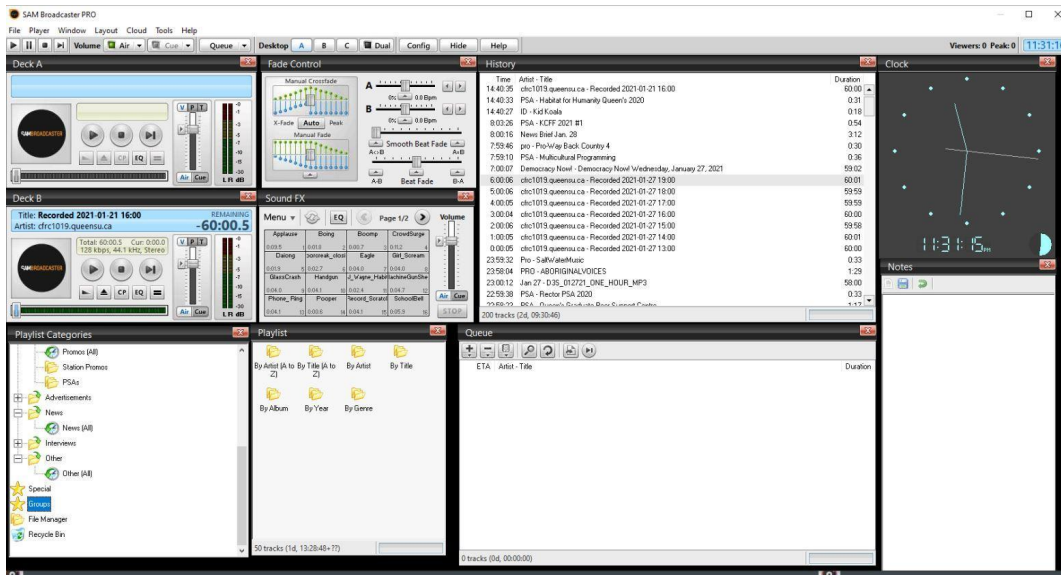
SAM Broadcaster PRO

File Player Window Layout Cloud Tools Help

Volume Air Cue Queue Desktop A B C Dual Config Hide Help

Viewers: 0 Peak: 0 11:31:1

Deck A

V P T

Air Cue

L R dB

Fade Control

Manual Crossfade

A

0% 0.0 Bpm

B

0% 0.0 Bpm

X-Fade Auto Peak

Manual Fade

Smooth Beat Fade

A<>B

A<>B

A-B Beat Fade B-A

History

| Time | Artist - Title | Duration |
|---|---|---|
| 14:40:35 | cfrc1019.queensu.ca - Recorded 2021-01-21 16:00 | 60:00 |
| 14:40:33 | PSA - Habitat for Humanity Queen's 2020 | 0:31 |
| 14:40:27 | ID - Kid Koala | 0:18 |
| 8:03:26 | PSA - KCFF 2021 #1 | 0:54 |
| 8:00:16 | News Brief Jan. 28 | 3:12 |
| 7:59:46 | pro - Pro-Way Back Country 4 | 0:30 |
| 7:59:10 | PSA - Multicultural Programming | 0:36 |
| 7:00:07 | Democracy Now! - Democracy Now! Wednesday, January 27, 2021 | 59:02 |
| 6:00:06 | cfrc1019.queensu.ca - Recorded 2021-01-27 19:00 | 60:01 |
| 5:00:06 | cfrc1019.queensu.ca - Recorded 2021-01-27 18:00 | 59:59 |
| 4:00:05 | cfrc1019.queensu.ca - Recorded 2021-01-27 17:00 | 59:59 |
| 3:00:04 | cfrc1019.queensu.ca - Recorded 2021-01-27 16:00 | 60:00 |
| 2:00:06 | cfrc1019.queensu.ca - Recorded 2021-01-27 15:00 | 59:58 |
| 1:00:05 | cfrc1019.queensu.ca - Recorded 2021-01-27 14:00 | 60:01 |
| 0:00:05 | cfrc1019.queensu.ca - Recorded 2021-01-27 13:00 | 60:00 |
| 23:59:32 | Pro - SaltWaterMusic | 0:33 |
| 23:58:04 | PRO - ABORIGINALVOICES | 1:29 |
| 23:00:12 | Jan 27 - D3S_012721_ONE_HOUR_MP3 | 58:00 |
| 22:59:38 | PSA - Rector PSA 2020 | 0:33 |

200 tracks (2d, 09:30:46)

Clock

11:31:15

Deck B

Title: Recorded 2021-01-21 16:00
Artist: cfrc1019.queensu.ca

REMAINING
-60:00.5

Total: 60:00.5 Cur: 0:00.0
128 kbps, 44.1 kHz, Stereo

V P T

Air Cue

L R dB

Sound FX

Menu EQ Page 1/2 Volume

| Applause | Boing | Bloomp | CrowdSurge |
|---|---|---|---|
| Dalong | sonicreak_stool | Eagle | Girl_Scream |
| GlassCrash | Handgun | J_Wayne_Habit | MachineGunShe |
| Phone_Ring | Pooper | Record_Scratch | SchoolBell |

Air Cue

STOP

Notes

Playlist Categories

Promos (All)
Station Promos
PSAs
Advertisements
News
News (All)
Interviews
Other
Other (All)
Special
Groups
File Manager
Recycle Bin

Playlist

By Artist (A to Z)
By Title (A to Z)
By Artist
By Title
By Album
By Year
By Genre

50 tracks (1d, 13:28:48+??)

Queue

ETA Artist - Title Duration

0 tracks (0d, 00:00:00)